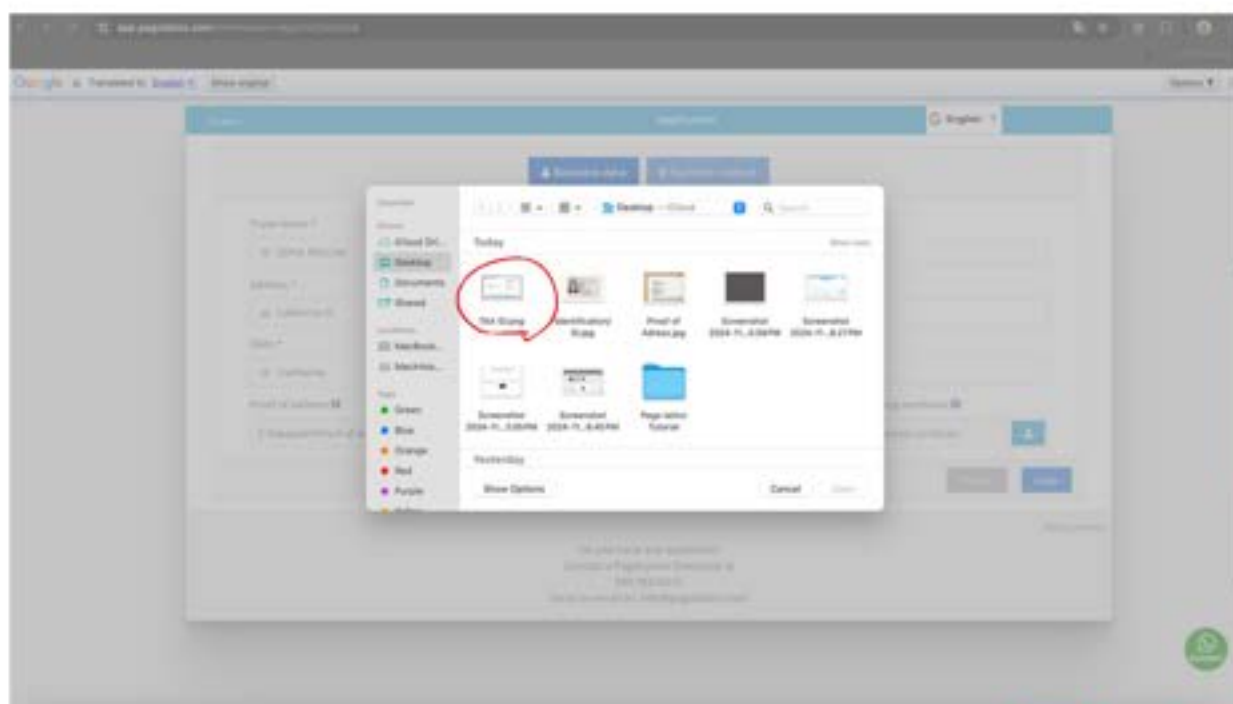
Google Translated to: English Show original

English

Today

iCloud Dri...
Desktop
Documents
Shared

MacBook...
Macintos...

Green
Blue
Orange
Red
Purple

Desktop

TAX ID.png

Identification ID.jpg

Proof of Adress.jpg

Screenshot 2024-11...6.04 PM

Screenshot 2024-11...6.27 PM

Screenshot 2024-11...5.09 PM

Screenshot 2024-11...6.40 PM

Pagolatino Tutorial

Yesterday

Show Options

Cancel

Open